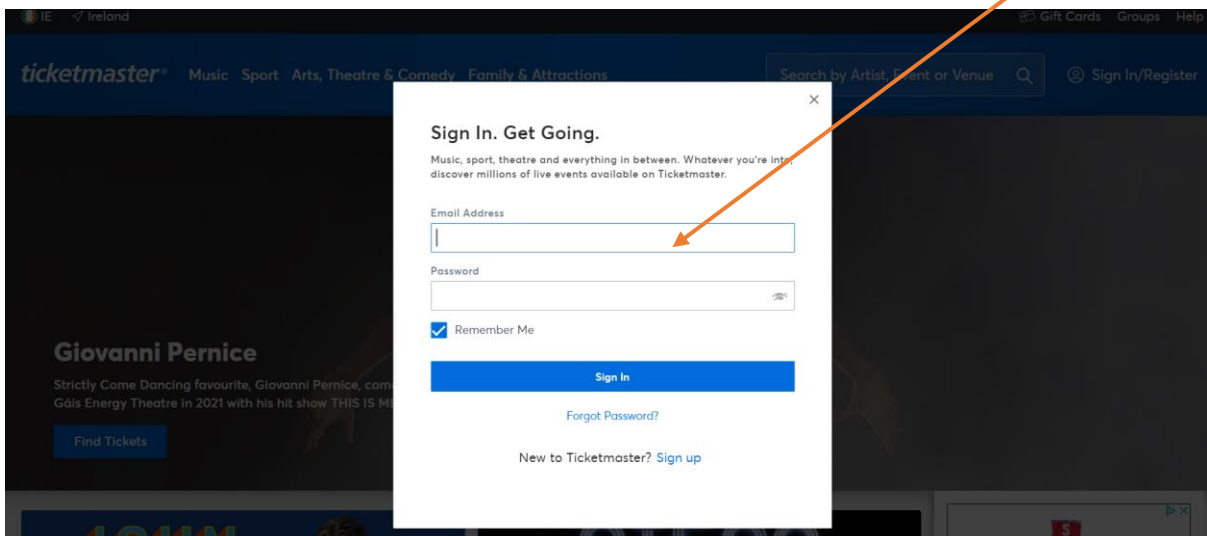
IE Ireland

Gift Cards Groups Help

ticketmaster Music Sport Arts, Theatre & Comedy Family & Attractions

Search by Artist, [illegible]ent or Venue

Sign In/Register

×

Sign In. Get Going.

Music, sport, theatre and everything in between. Whatever you're int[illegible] discover millions of live events available on Ticketmaster.

Email Address

Password

Remember Me

Sign In

Forgot Password?

New to Ticketmaster? Sign up

Giovanni Pernice

Strictly Come Dancing favourite, Giovanni Pernice, com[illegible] Gáis Energy Theatre in 2021 with his hit show THIS IS M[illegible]

Find Tickets